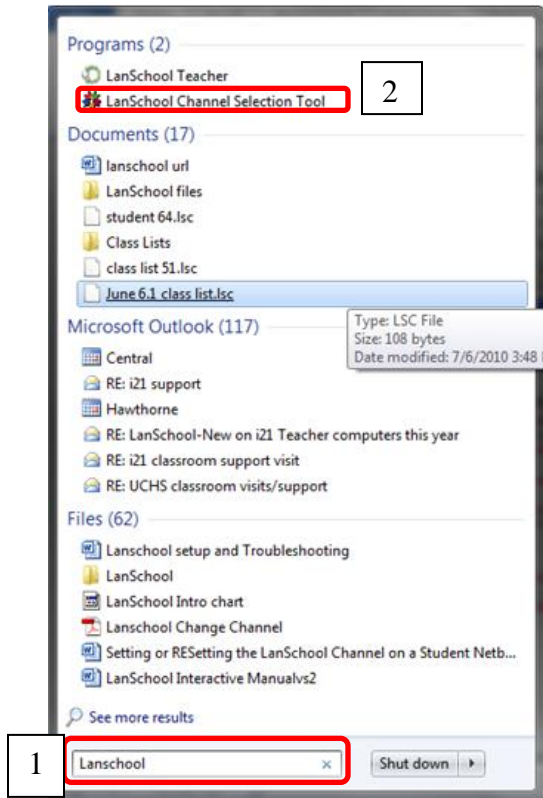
Programs (2)

LanSchool Teacher

LanSchool Channel Selection Tool

2

Documents (17)

lanschool url

LanSchool files

student 64.lsc

Class Lists

class list 51.lsc

June 6.1 class list.lsc

Type: LSC File
Size: 108 bytes
Date modified: 7/6/2010 3:48 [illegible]

Microsoft Outlook (117)

Central

RE: i21 support

Hawthorne

RE: LanSchool-New on i21 Teacher computers this year

RE: i21 classroom support visit

RE: UCHS classroom visits/support

Files (62)

Lanschool setup and Troubleshooting

LanSchool

LanSchool Intro chart

Lanschool Change Channel

Setting or RESetting the LanSchool Channel on a Student Netb...

LanSchool Interactive Manualvs2

See more results

1

Lanschool

×

Shut down